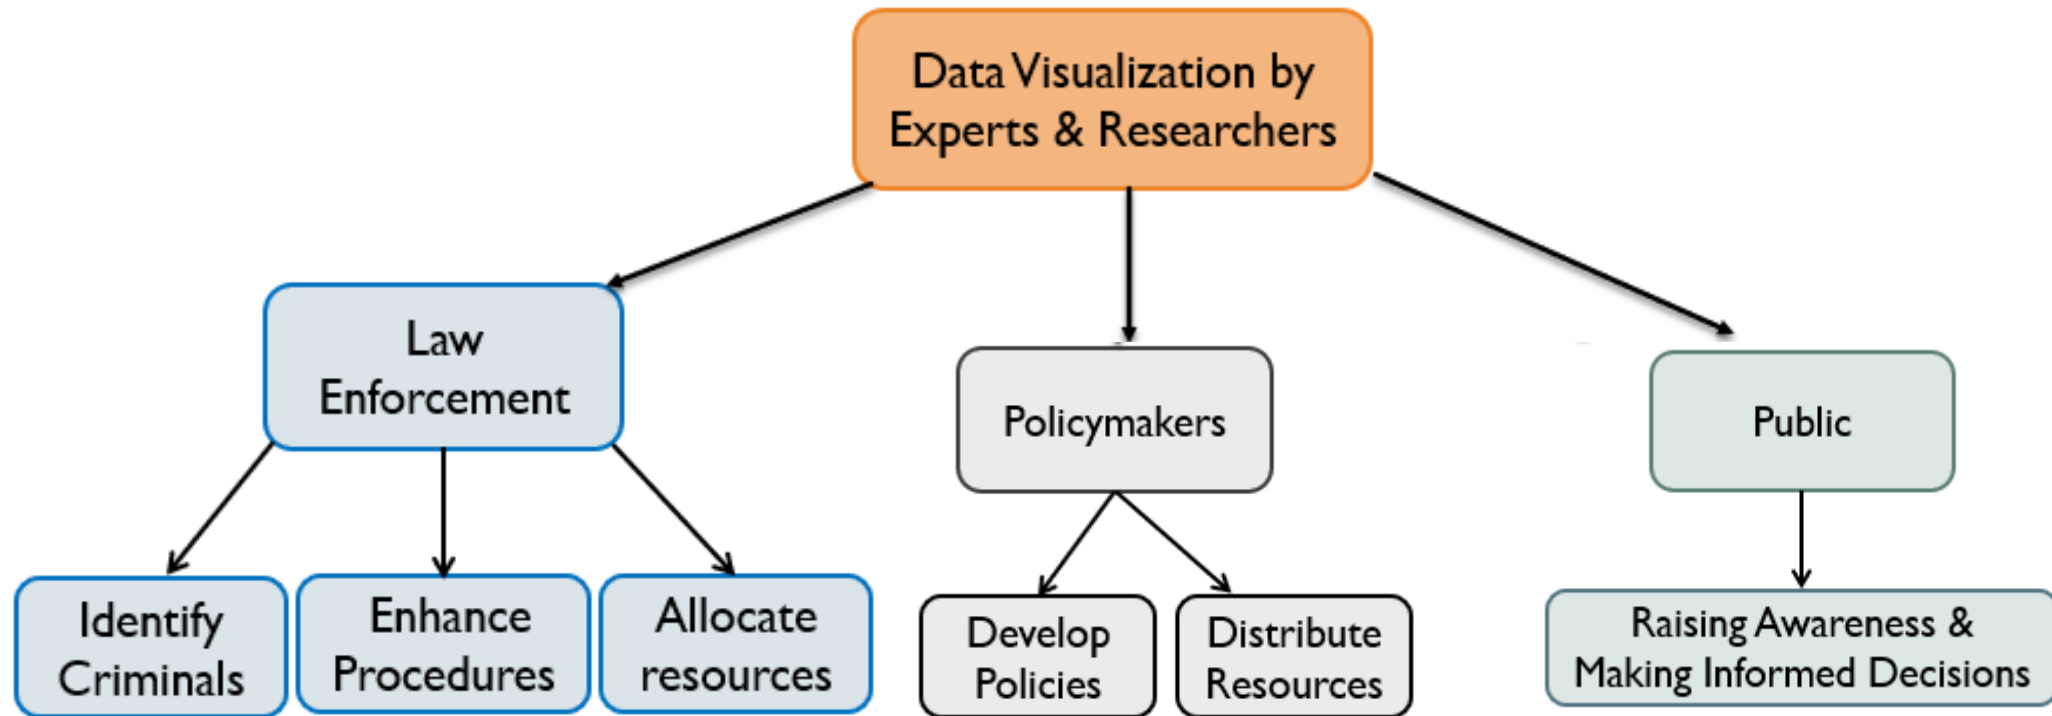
Data Visualization by Experts & Researchers

Law Enforcement

Policymakers

Public

Identify Criminals

Enhance Procedures

Allocate resources

Develop Policies

Distribute Resources

Raising Awareness & Making Informed Decisions